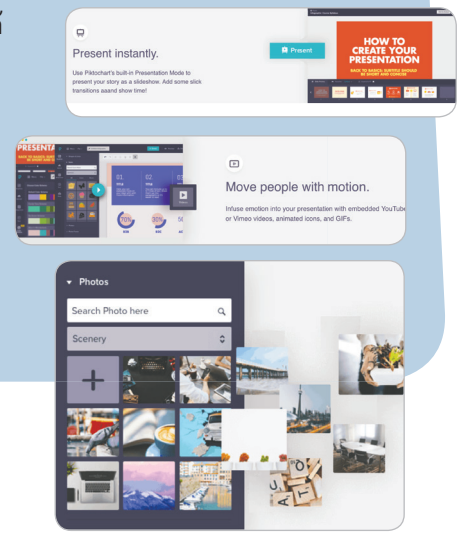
Present instantly.

Use Piktochart's built-in Presentation Mode to present your story as a slideshow. Add some slick transitions aaand show time!

Present

HOW TO CREATE YOUR PRESENTATION

PRESENTA

01

02

Move people with motion.

Infuse emotion into your presentation with embedded YouTube or Vimeo videos, animated icons, and GIFs.

Photos

Search Photo here

Scenery